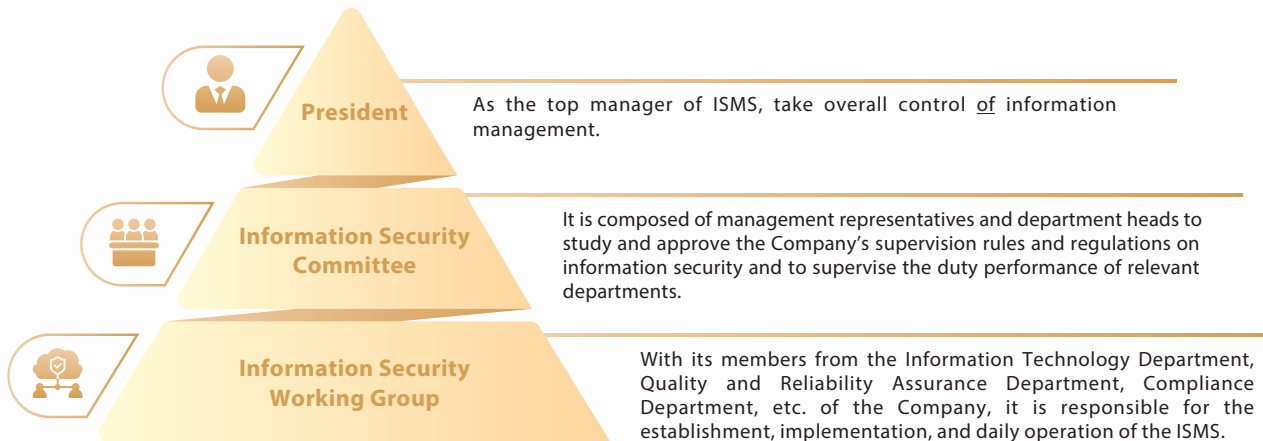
President

As the top manager of ISMS, take overall control of information management.

Information Security Committee

It is composed of management representatives and department heads to study and approve the Company’s supervision rules and regulations on information security and to supervise the duty performance of relevant departments.

Information Security Working Group

With its members from the Information Technology Department, Quality and Reliability Assurance Department, Compliance Department, etc. of the Company, it is responsible for the establishment, implementation, and daily operation of the ISMS.